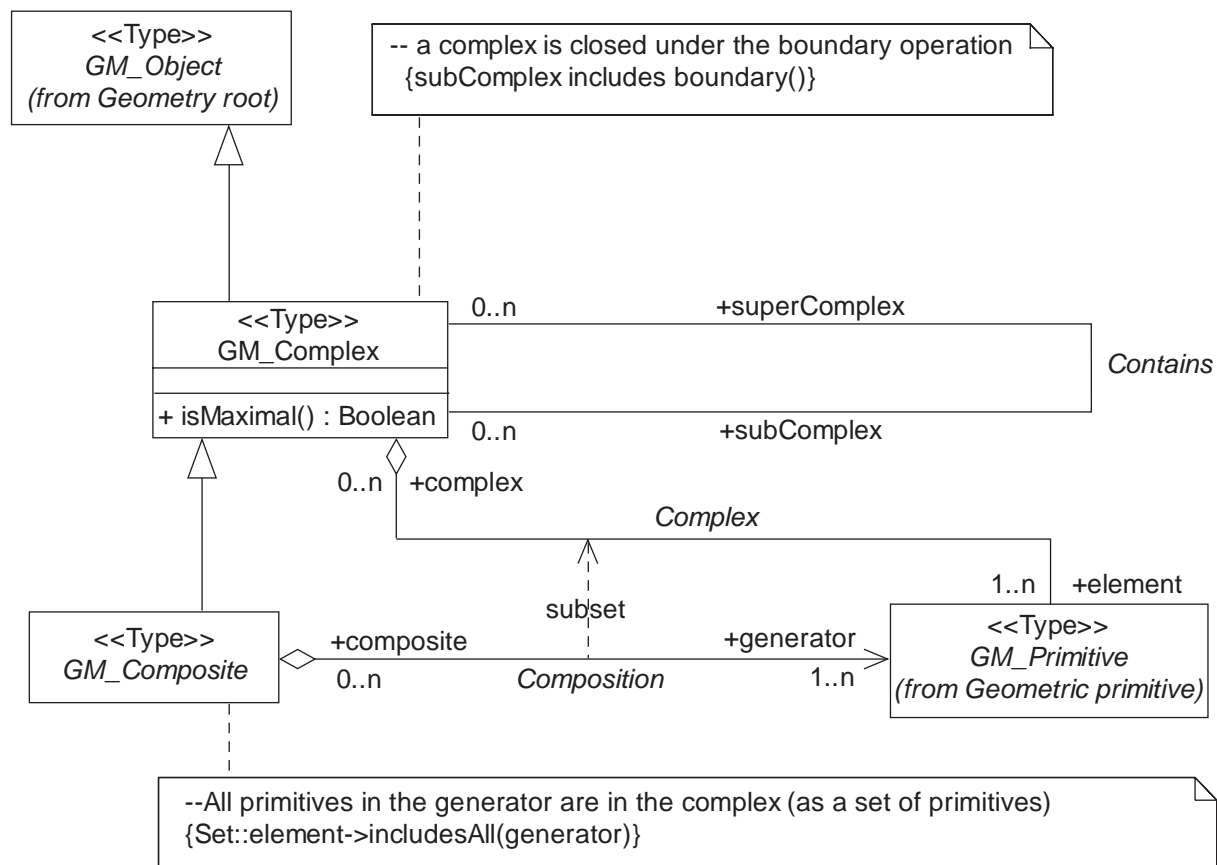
<<Type>>
GM_Object
(from Geometry root)

-- a complex is closed under the boundary operation
{subComplex includes boundary()}

<<Type>>
GM_Complex

+ isMaximal() : Boolean

0..n
+superComplex

Contains

0..n
+subComplex

0..n
+complex

Complex

1..n
+element

subset

<<Type>>
GM_Composite

+composite
0..n

Composition

+generator
1..n

<<Type>>
GM_Primitive
(from Geometric primitive)

--All primitives in the generator are in the complex (as a set of primitives)
{Set::element->includesAll(generator)}